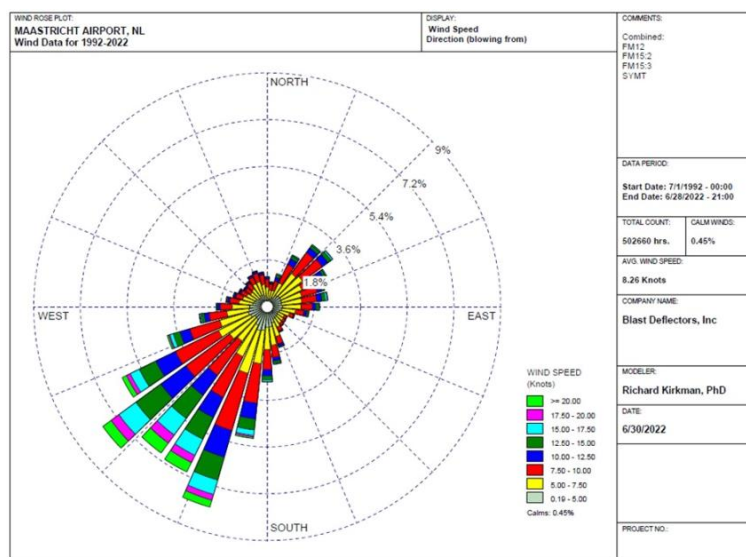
WIND ROSE PLOT:
MAASTRICHT AIRPORT, NL
Wind Data for 1992-2022

DISPLAY:
Wind Speed
Direction (blowing from)

COMMENTS:
Combined:
FM12
FM15:2
FM15:3
SYMT

NORTH
WEST
EAST
SOUTH
9%
7.2%
5.4%
3.6%
1.8%

WIND SPEED
(Knots)
>= 20.00
17.50 - 20.00
15.00 - 17.50
12.50 - 15.00
10.00 - 12.50
7.50 - 10.00
5.00 - 7.50
0.19 - 5.00
Calms: 0.45%

DATA PERIOD:
Start Date: 7/1/1992 - 00:00
End Date: 6/28/2022 - 21:00

TOTAL COUNT:
502660 hrs.

CALM WINDS:
0.45%

AVG. WIND SPEED:
8.26 Knots

COMPANY NAME:
Blast Deflectors, Inc

MODELER:
Richard Kirkman, PhD

DATE:
6/30/2022

PROJECT NO.: